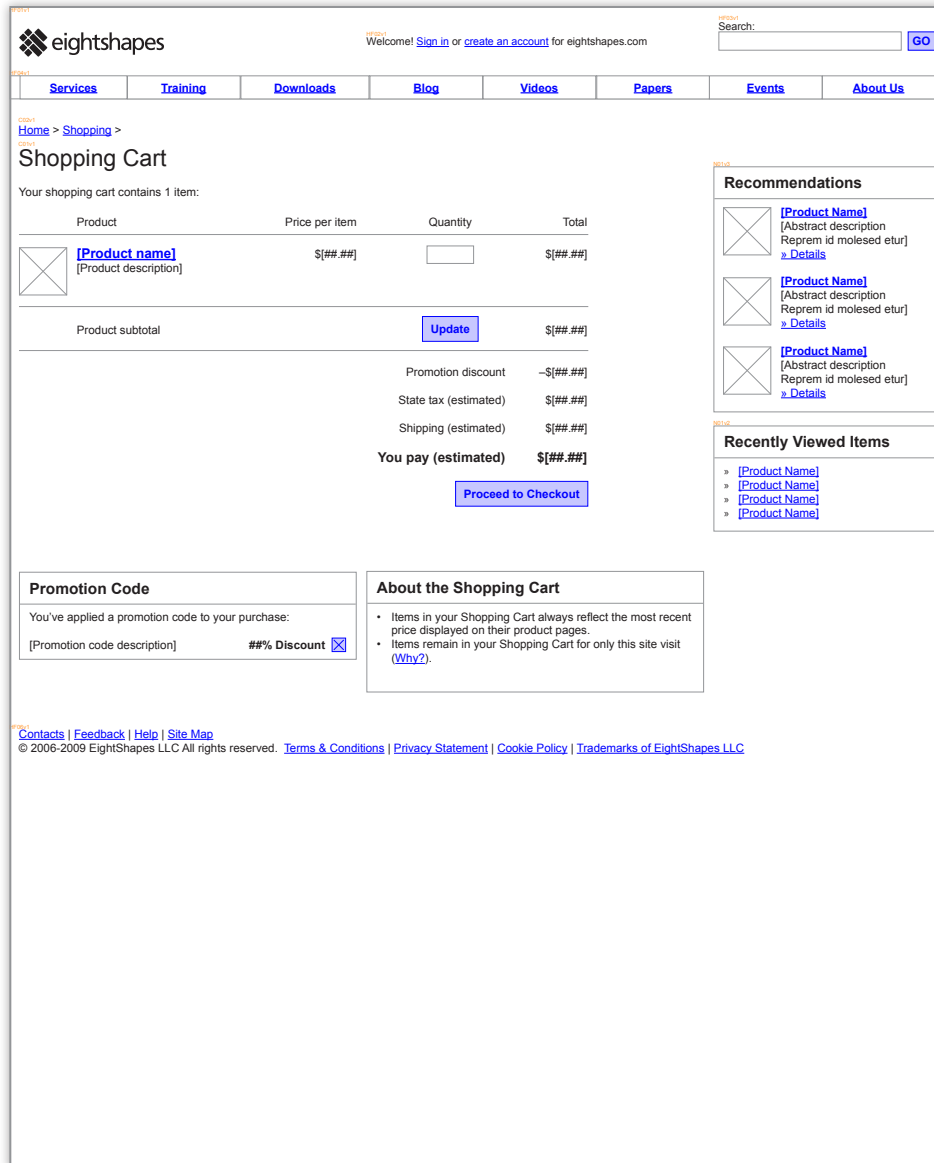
eightshapes

Welcome! Sign in or create an account for eightshapes.com

Search:
GO

| Services | Training | Downloads | Blog | Videos | Papers | Events | About Us |
|---|---|---|---|---|---|---|---|

Home > Shopping >

Shopping Cart

Your shopping cart contains 1 item:

| | Product | Price per item | Quantity | Total |
|---|---|---|---|---|
| | [Product name] [Product description] | $[##.##] | | $[##.##] |
| | Product subtotal | | Update | $[##.##] |

Promotion discount –$[##.##]
State tax (estimated) $[##.##]
Shipping (estimated) $[##.##]
You pay (estimated) $[##.##]

Proceed to Checkout

Recommendations

[Product Name]
[Abstract description Reprem id molesed etur]
» Details

[Product Name]
[Abstract description Reprem id molesed etur]
» Details

[Product Name]
[Abstract description Reprem id molesed etur]
» Details

Recently Viewed Items

» [Product Name]
» [Product Name]
» [Product Name]
» [Product Name]

Promotion Code

You've applied a promotion code to your purchase:

[Promotion code description] ##% Discount

About the Shopping Cart

• Items in your Shopping Cart always reflect the most recent price displayed on their product pages.
• Items remain in your Shopping Cart for only this site visit (Why?).

Contacts | Feedback | Help | Site Map
© 2006-2009 EightShapes LLC All rights reserved. Terms & Conditions | Privacy Statement | Cookie Policy | Trademarks of EightShapes LLC